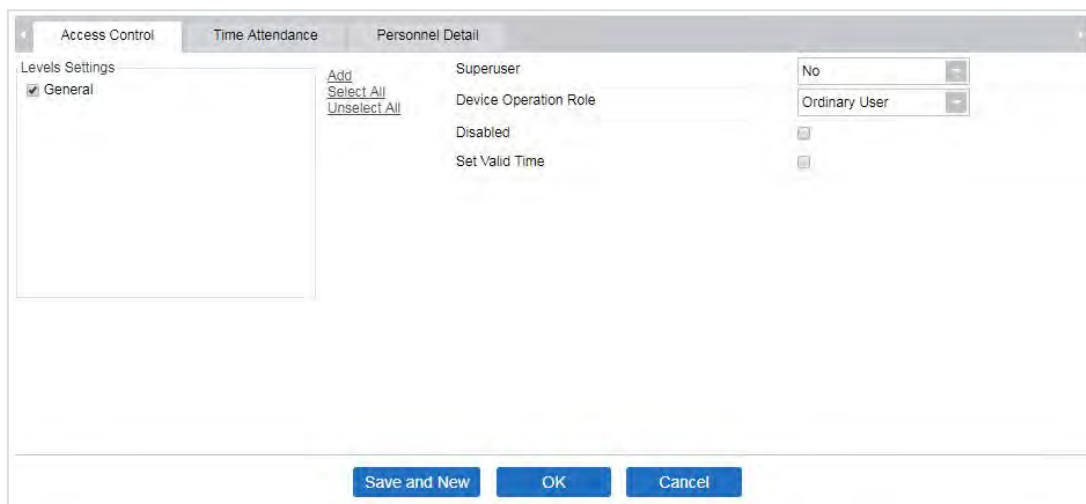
Access Control | Time Attendance | Personnel Detail

Levels Settings
General

Add
Select All
Unselect All

Superuser | No
Device Operation Role | Ordinary User
Disabled
Set Valid Time

Save and New | OK | Cancel